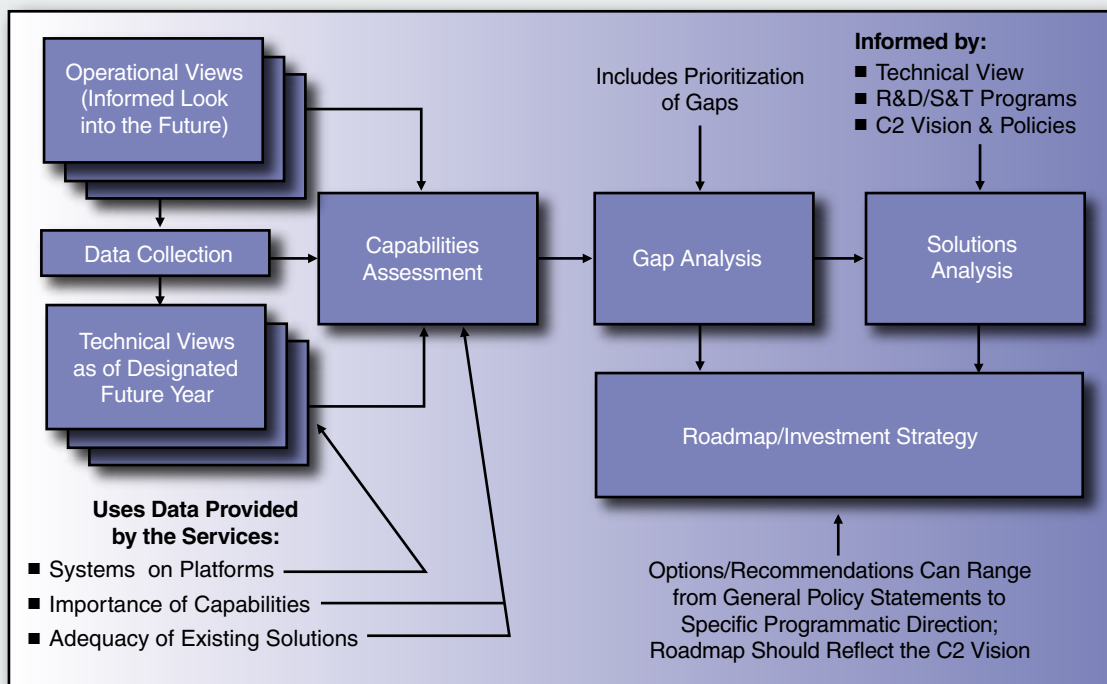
Operational Views (Informed Look into the Future)

Data Collection

Technical Views as of Designated Future Year

Capabilities Assessment

Includes Prioritization of Gaps

Gap Analysis

Informed by:
■ Technical View
■ R&D/S&T Programs
■ C2 Vision & Policies

Solutions Analysis

Roadmap/Investment Strategy

Uses Data Provided by the Services:
■ Systems on Platforms
■ Importance of Capabilities
■ Adequacy of Existing Solutions

Options/Recommendations Can Range from General Policy Statements to Specific Programmatic Direction; Roadmap Should Reflect the C2 Vision